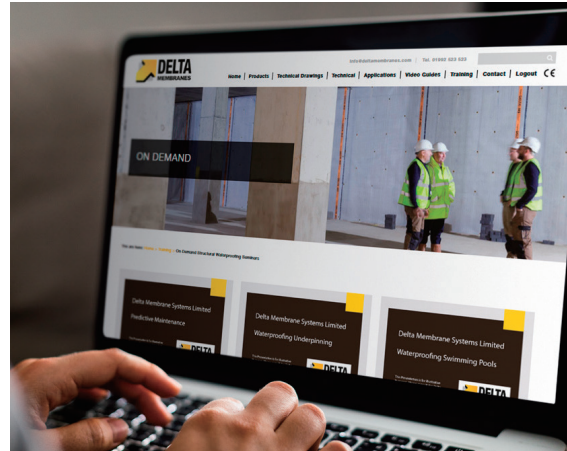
DELTA MEMBRANES

info@deltamembranes.com | Tel. 01992 523 523

Home | Products | Technical Drawings | Technical | Applications | Video Guides | Training | Contact | Logout | CE

ON DEMAND

You are here: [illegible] > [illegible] > On Demand Structural Waterproofing Seminars

Delta Membrane Systems Limited

Predictive Maintenance

DELTA

Delta Membrane Systems Limited

Waterproofing Underpinning

DELTA

Delta Membrane Systems Limited

Waterproofing Swimming Pools

DELTA